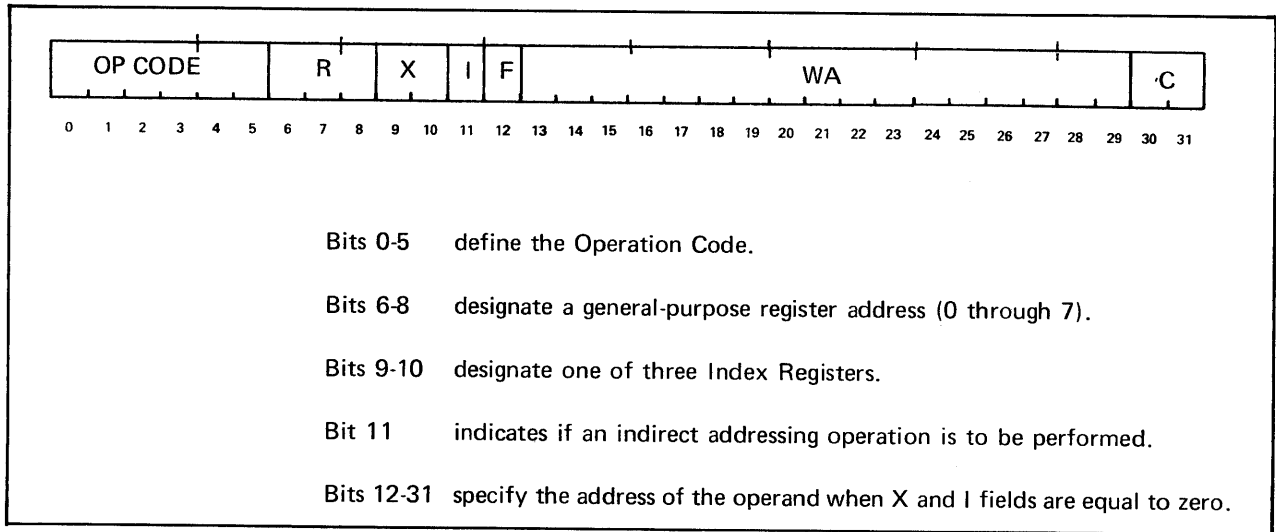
| OP CODE | R | X | I | F | WA | C |
|---|---|---|---|---|---|---|

0 1 2 3 4 5 6 7 8 9 10 11 12 13 14 15 16 17 18 19 20 21 22 23 24 25 26 27 28 29 30 31

Bits 0-5 define the Operation Code.

Bits 6-8 designate a general-purpose register address (0 through 7).

Bits 9-10 designate one of three Index Registers.

Bit 11 indicates if an indirect addressing operation is to be performed.

Bits 12-31 specify the address of the operand when X and I fields are equal to zero.